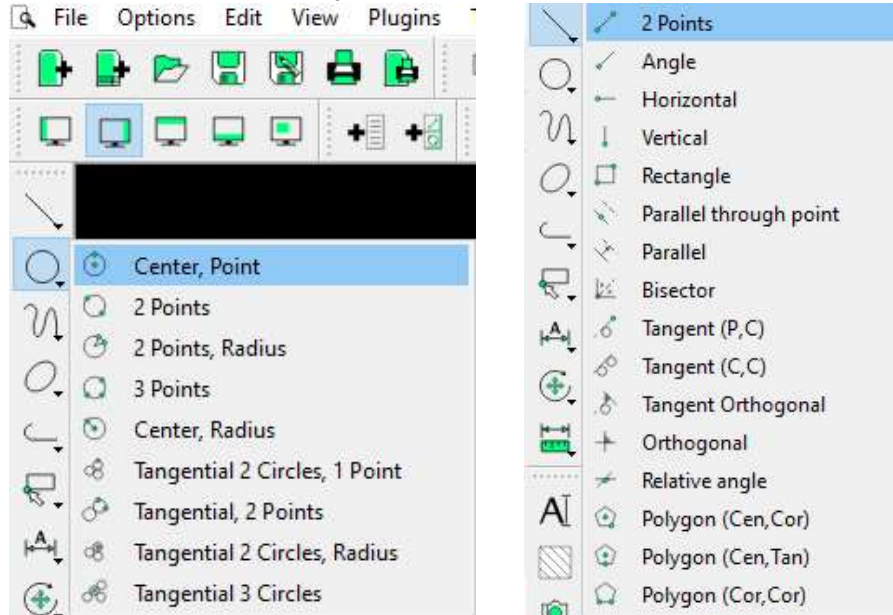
File Options Edit View Plugins

Center, Point
2 Points
2 Points, Radius
3 Points
Center, Radius
Tangential 2 Circles, 1 Point
Tangential, 2 Points
Tangential 2 Circles, Radius
Tangential 3 Circles

2 Points
Angle
Horizontal
Vertical
Rectangle
Parallel through point
Parallel
Bisector
Tangent (P,C)
Tangent (C,C)
Tangent Orthogonal
Orthogonal
Relative angle
Polygon (Cen,Cor)
Polygon (Cen,Tan)
Polygon (Cor,Cor)